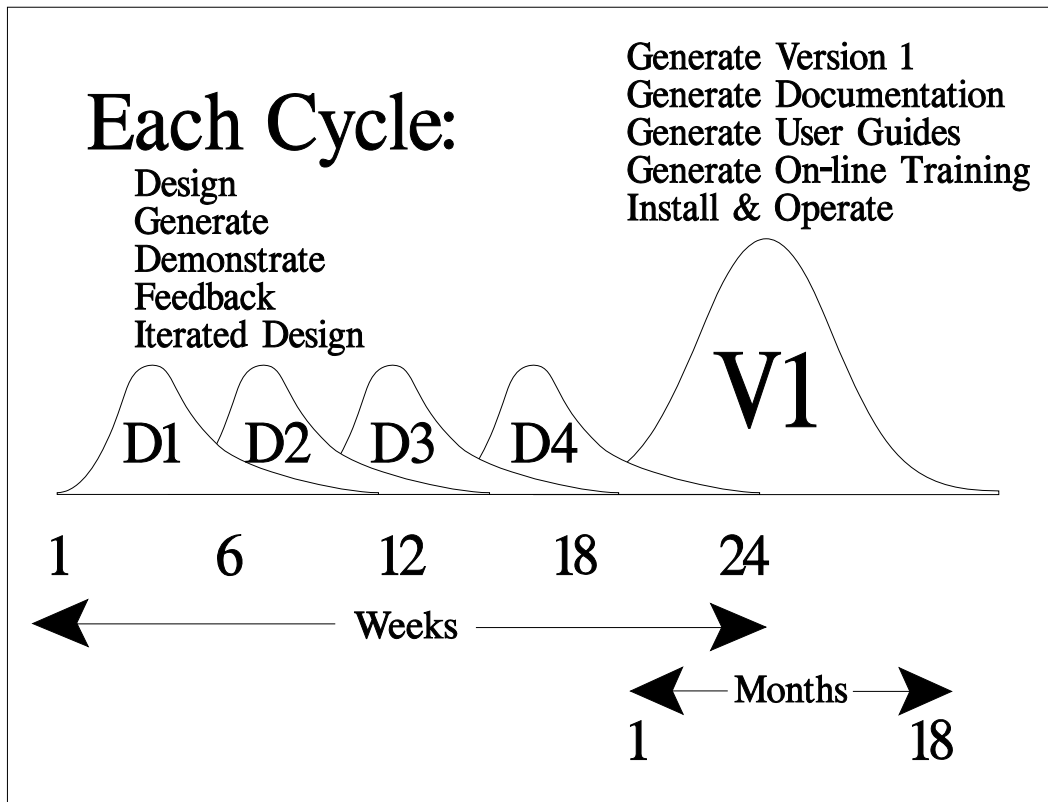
Each Cycle:
Design
Generate
Demonstrate
Feedback
Iterated Design

Generate Version 1
Generate Documentation
Generate User Guides
Generate On-line Training
Install & Operate

D1
D2
D3
D4
V1

1
6
12
18
24

Weeks

Months
1
18